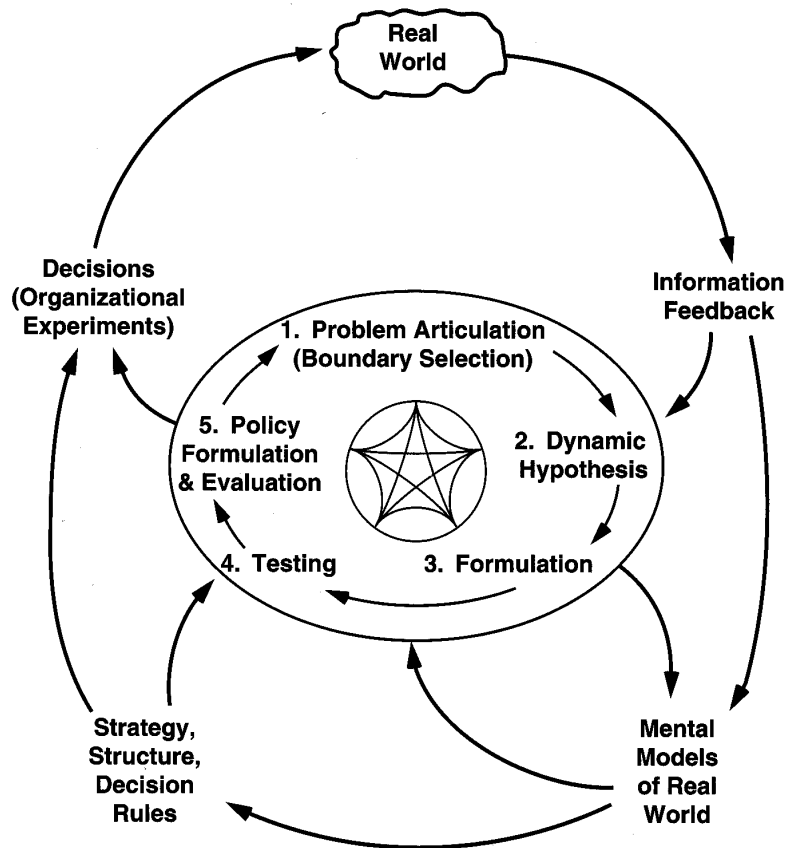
Real World

Decisions (Organizational Experiments)

Information Feedback

1. Problem Articulation (Boundary Selection)

5. Policy Formulation & Evaluation

2. Dynamic Hypothesis

4. Testing

3. Formulation

Strategy, Structure, Decision Rules

Mental Models of Real World